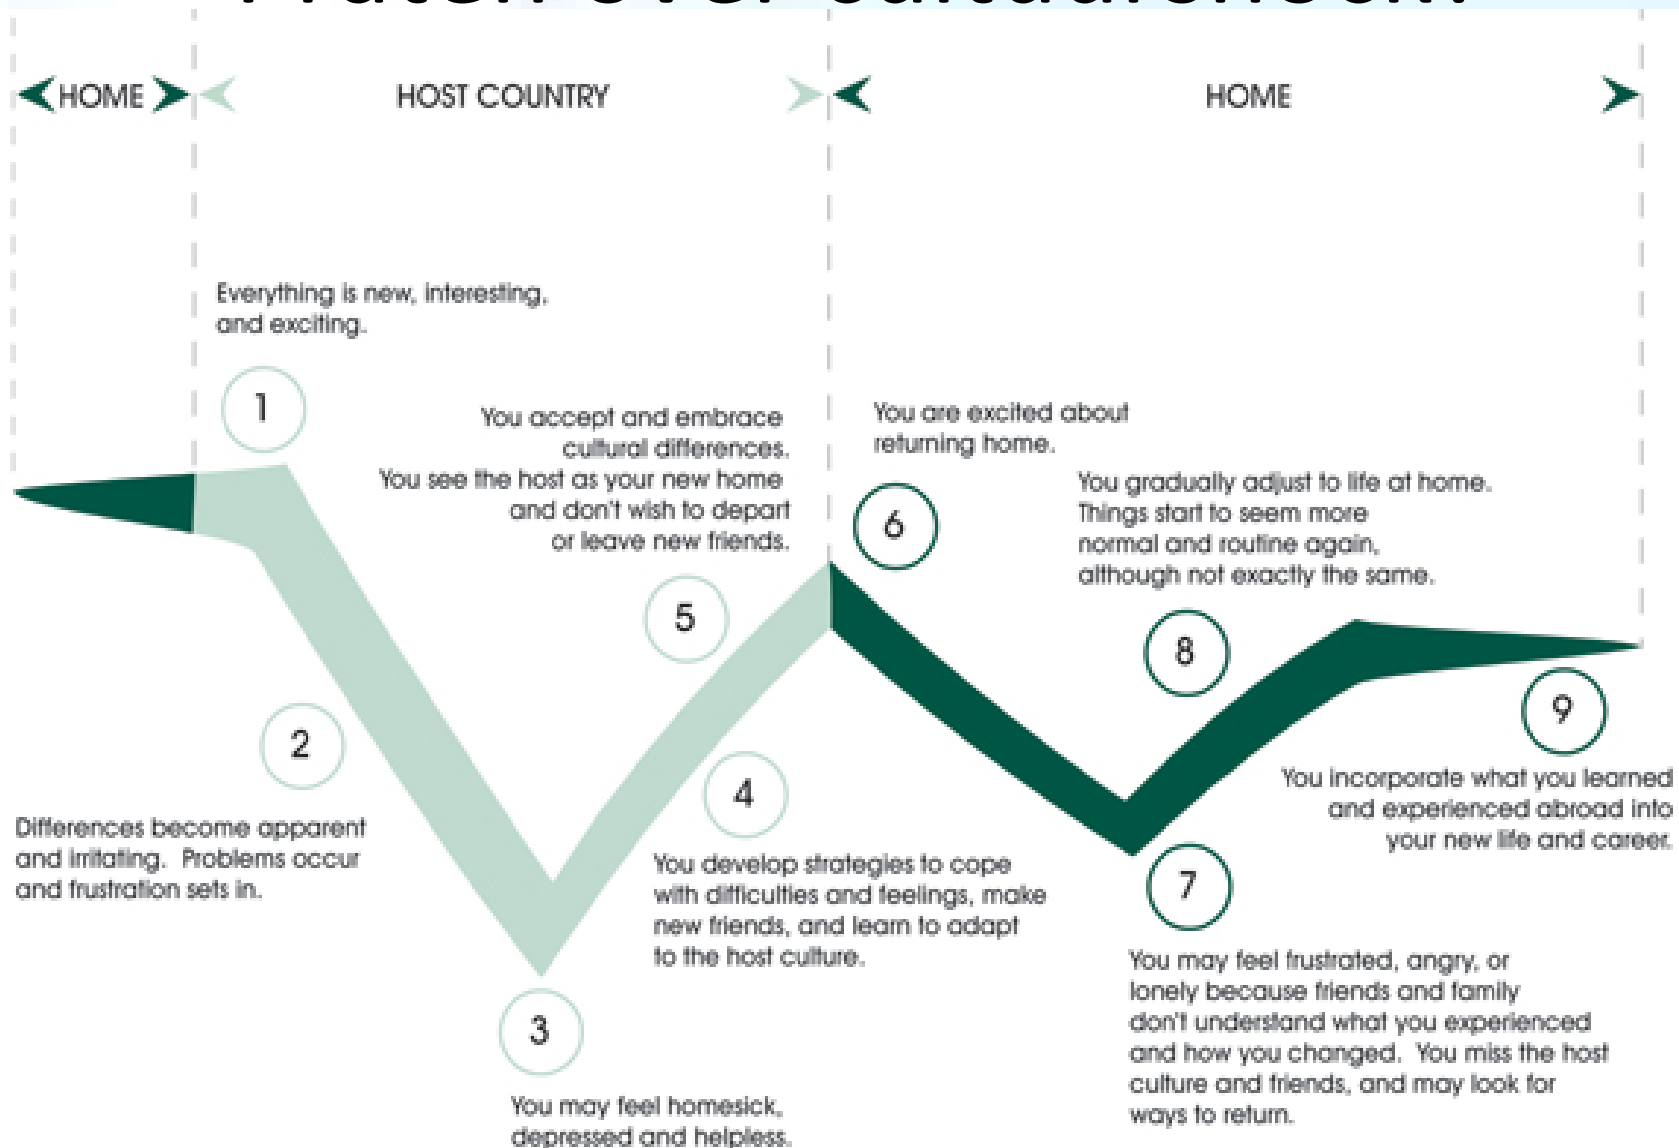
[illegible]

HOME

HOST COUNTRY

HOME

Everything is new, interesting, and exciting.

1

You accept and embrace cultural differences. You see the host as your new home and don't wish to depart or leave new friends.

You are excited about returning home.

6

You gradually adjust to life at home. Things start to seem more normal and routine again, although not exactly the same.

5

8

2

9

You incorporate what you learned and experienced abroad into your new life and career.

Differences become apparent and irritating. Problems occur and frustration sets in.

4

You develop strategies to cope with difficulties and feelings, make new friends, and learn to adapt to the host culture.

7

You may feel frustrated, angry, or lonely because friends and family don't understand what you experienced and how you changed. You miss the host culture and friends, and may look for ways to return.

3

You may feel homesick, depressed and helpless.